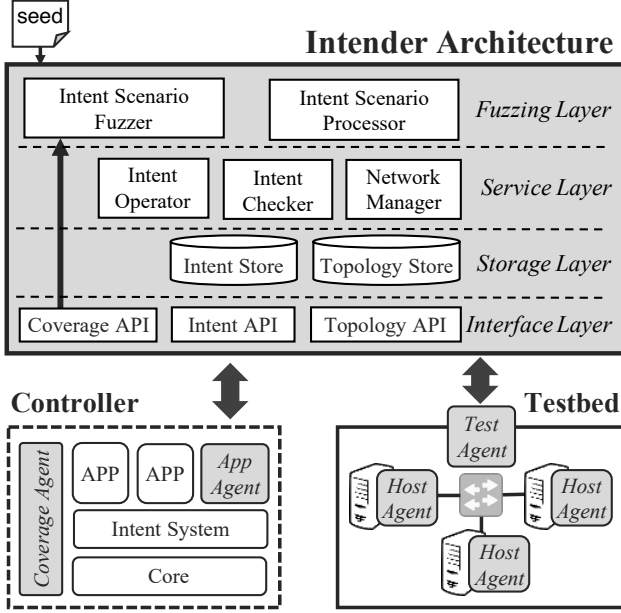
seed

Intender Architecture

Intent Scenario Fuzzer

Intent Scenario Processor

*Fuzzing Layer*

Intent Operator

Intent Checker

Network Manager

*Service Layer*

Intent Store

Topology Store

*Storage Layer*

Coverage API

Intent API

Topology API

*Interface Layer*

Controller

*Coverage Agent*

APP

APP

*App Agent*

Intent System

Core

Testbed

*Test Agent*

*Host Agent*

*Host Agent*

*Host Agent*